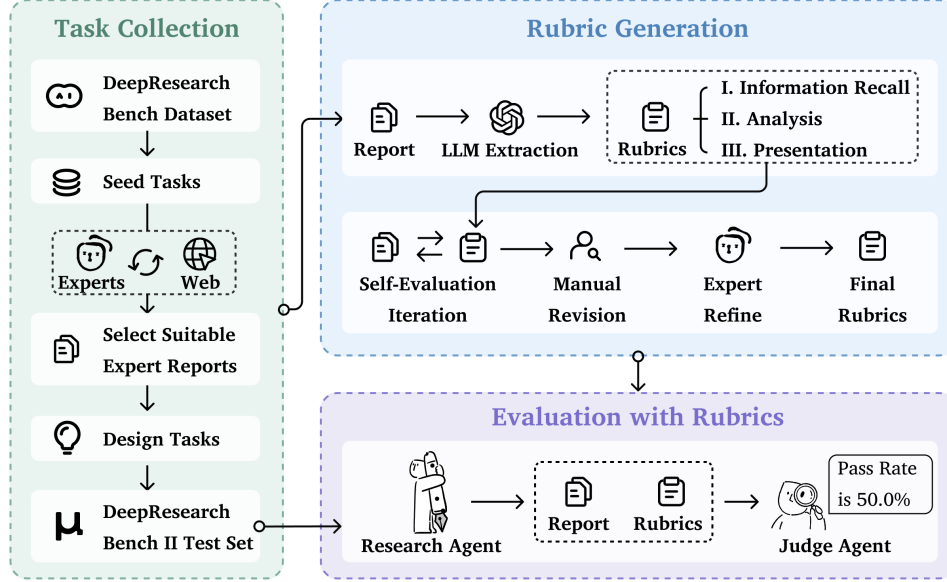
Task Collection

DeepResearch Bench Dataset

Seed Tasks

Experts

Web

Select Suitable Expert Reports

Design Tasks

DeepResearch Bench II Test Set

Rubric Generation

Report

LLM Extraction

Rubrics

I. Information Recall

II. Analysis

III. Presentation

Self-Evaluation Iteration

Manual Revision

Expert Refine

Final Rubrics

Evaluation with Rubrics

Research Agent

Report

Rubrics

Pass Rate is 50.0%

Judge Agent